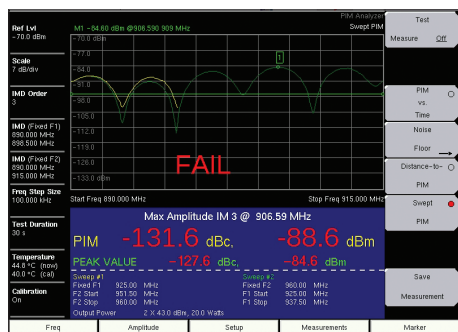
Ref Lvl
-70.0 dBm

Scale
7 dB/div

IMD Order
3

IMD (Fixed F1)
890.000 MHz
896.500 MHz

IMD (Fixed F2)
890.000 MHz
915.000 MHz

Freq Step Size
100.000 kHz

Test Duration
30 s

Temperature
44.0 °C (now)
40.0 °C (cal)

Calibration
On

M1 -84.60 dBm @906.590 909 MHz

PIM Analyzer
Swept PIM

-70.0 dBm
-77.0
-84.0
-91.0
-98.0
-105.0
-112.0
-119.0
-126.0
-133.0 dBm

1

FAIL

Start Freq 890.000 MHz

Stop Freq 915.000 MHz

Max Amplitude IM 3 @ 906.59 MHz

PIM -131.6 dBc, -88.6 dBm

PEAK VALUE -127.6 dBc, -84.6 dBm

| Sweep #1 | | | Sweep #2 | | |
|---|---|---|---|---|---|
| Fixed F1 | 925.00 | MHz | Fixed F2 | 960.00 | MHz |
| F2 Start | 951.50 | MHz | F1 Start | 925.00 | MHz |
| F2 Stop | 960.00 | MHz | F1 Stop | 937.50 | MHz |

Output Power 2 X 43.0 dBm, 20.0 Watts

Test

Measure Off

PIM
vs.
Time

Noise
Floor

Distance-to-
PIM

Swept
PIM

Save
Measurement

Freq

Amplitude

Setup

Measurements

Marker